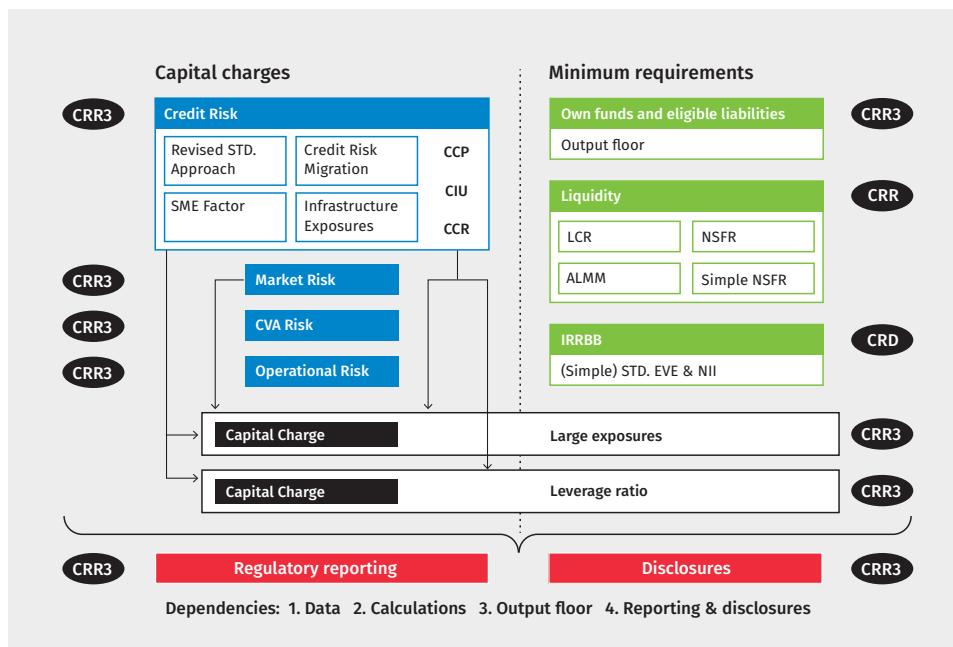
Capital charges

Minimum requirements

CRR3

Credit Risk

Revised STD. Approach

Credit Risk Migration

CCP

CIU

SME Factor

Infrastructure Exposures

CCR

CRR3

Market Risk

CRR3

CVA Risk

CRR3

Operational Risk

Own funds and eligible liabilities

CRR3

Output floor

Liquidity

CRR

LCR

NSFR

ALMM

Simple NSFR

IRRBB

CRD

(Simple) STD. EVE & NII

Capital Charge

Large exposures

CRR3

Capital Charge

Leverage ratio

CRR3

CRR3

Regulatory reporting

Disclosures

CRR3

Dependencies: 1. Data 2. Calculations 3. Output floor 4. Reporting & disclosures